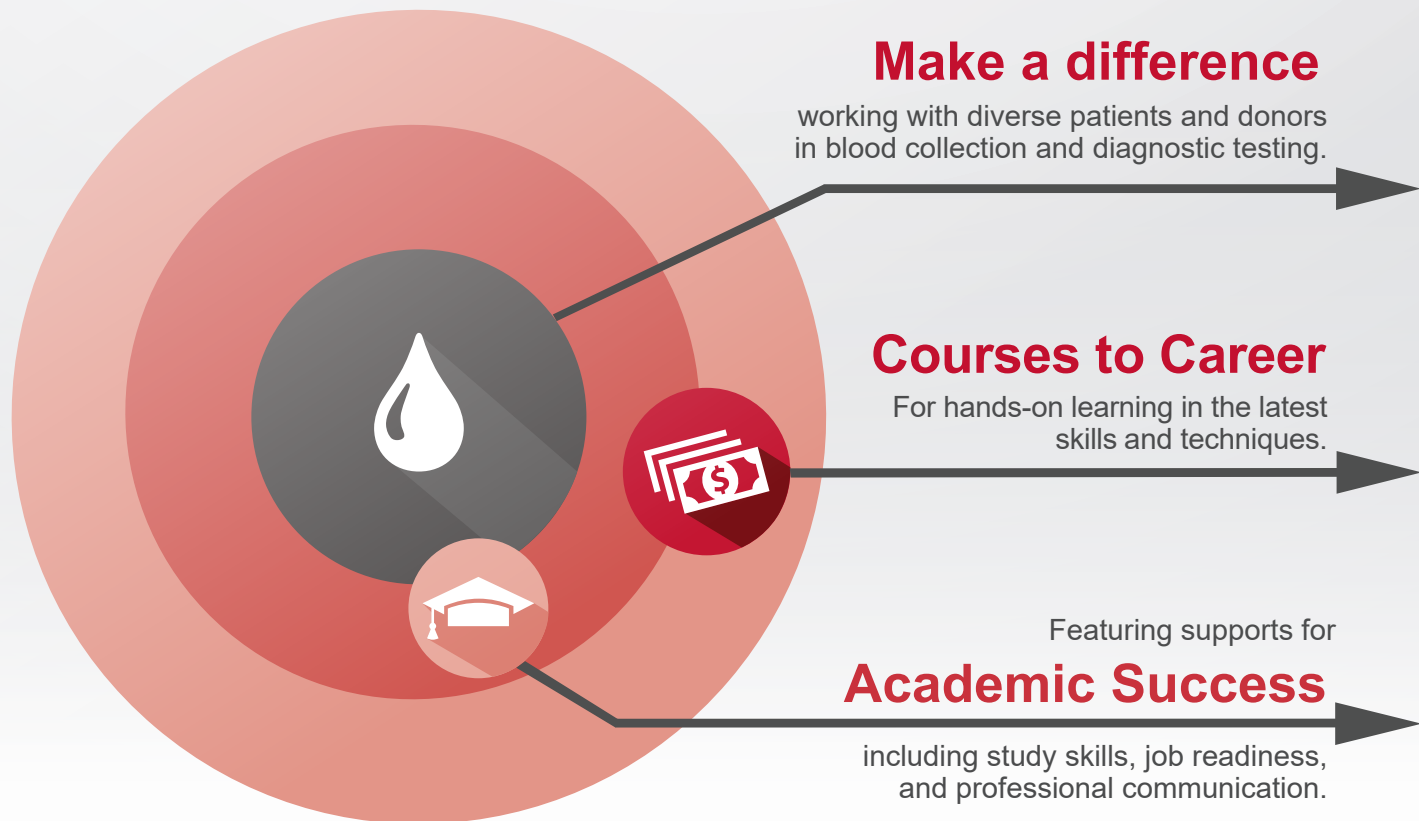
Make a difference

working with diverse patients and donors in blood collection and diagnostic testing.

$

Courses to Career

For hands-on learning in the latest skills and techniques.

Featuring supports for

Academic Success

including study skills, job readiness, and professional communication.